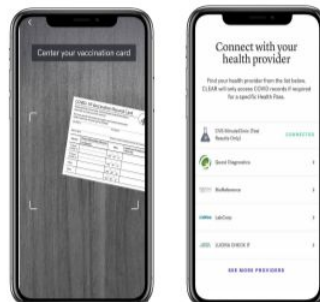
Center your vaccination card

COVID-19 Vaccination Record Card

Connect with your health provider

Find your health provider from the list below. CLEAR will only access COVID records if required for a specific Health Pass.

CVS MinuteClinic (Test Results Only)

CONNECTED

Quest Diagnostics

BioReference

LabCorp

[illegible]

SEE MORE PROVIDERS